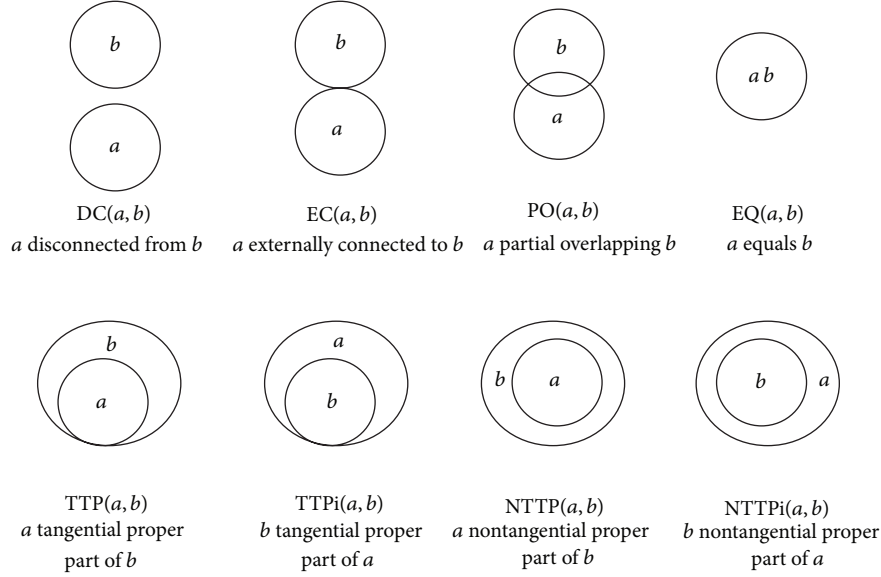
$b$

$a$

$\mathrm{DC}(a, b)$
$a$ disconnected from $b$

$b$

$a$

$\mathrm{EC}(a, b)$
$a$ externally connected to $b$

$b$

$a$

$\mathrm{PO}(a, b)$
$a$ partial overlapping $b$

$a\,b$

$\mathrm{EQ}(a, b)$
$a$ equals $b$

$b$

$a$

$\mathrm{TTP}(a, b)$
$a$ tangential proper part of $b$

$a$

$b$

$\mathrm{TTPi}(a, b)$
$b$ tangential proper part of $a$

$b$ $a$

$\mathrm{NTTP}(a, b)$
$a$ nontangential proper part of $b$

$b$ $a$

$\mathrm{NTTPi}(a, b)$
$b$ nontangential proper part of $a$